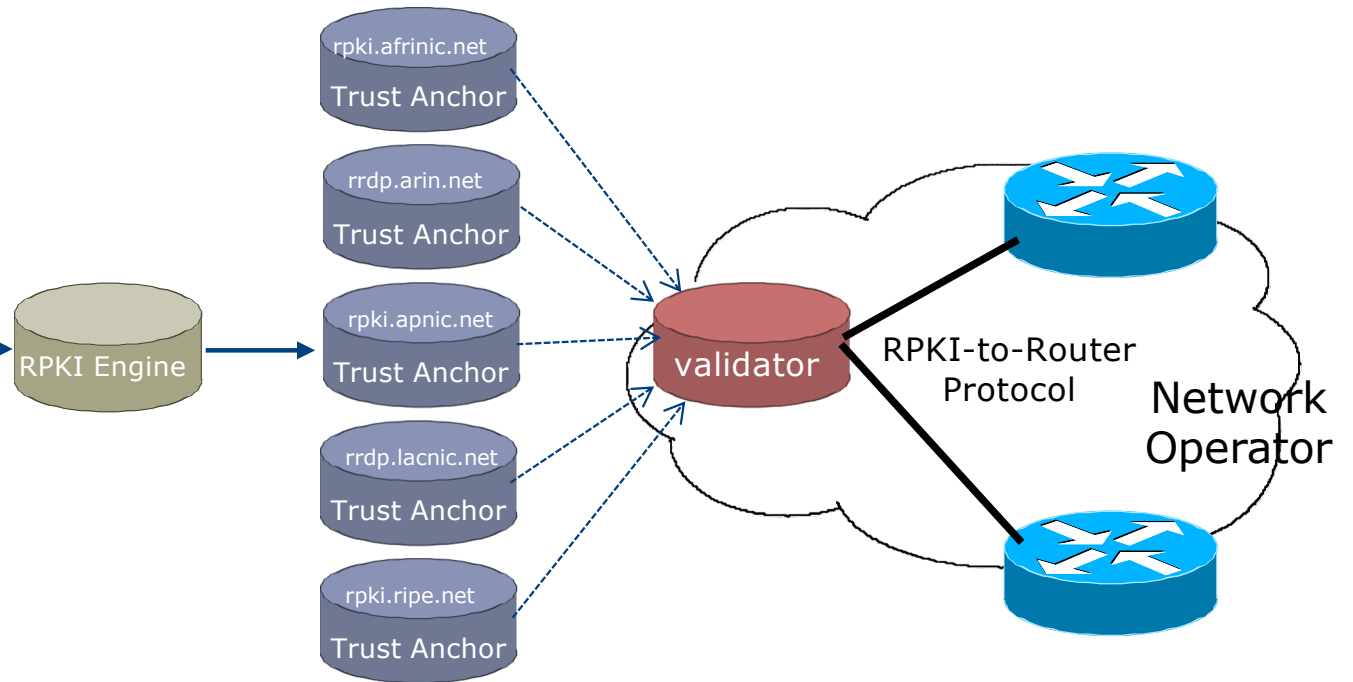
rpki.afrinic.net
Trust Anchor

rrdp.arin.net
Trust Anchor

RPKI Engine

rpki.apnic.net
Trust Anchor

validator

RPKI-to-Router Protocol

Network Operator

rrdp.lacnic.net
Trust Anchor

rpki.ripe.net
Trust Anchor